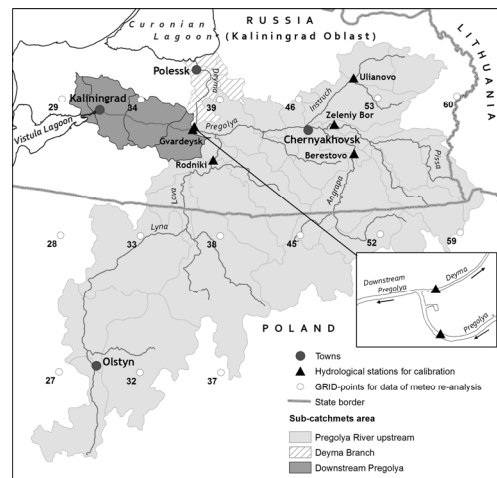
Curonian Lagoon
RUSSIA
(Kaliningrad Oblast)
LITHUANIA
Polessk
Deyma
Ulianovo
Kaliningrad
29
34
39
46
Instruch
53
60
Vistula Lagoon
Pregolya
Zelenly Bor
Gvardeysk
Chernyakhovsk
Rodniki
Berestovo
Pissa
Lava
Angrapa
28
33
Lyna
38
45
52
59
Downstream Pregolya
Deyma
Pregolya
POLAND
Olstyn
27
32
37
Towns
Hydrological stations for calibration
GRID-points for data of meteo re-analysis
State border
Sub-catchmets area
Pregolya River upstream
Deyma Branch
Downstream Pregolya